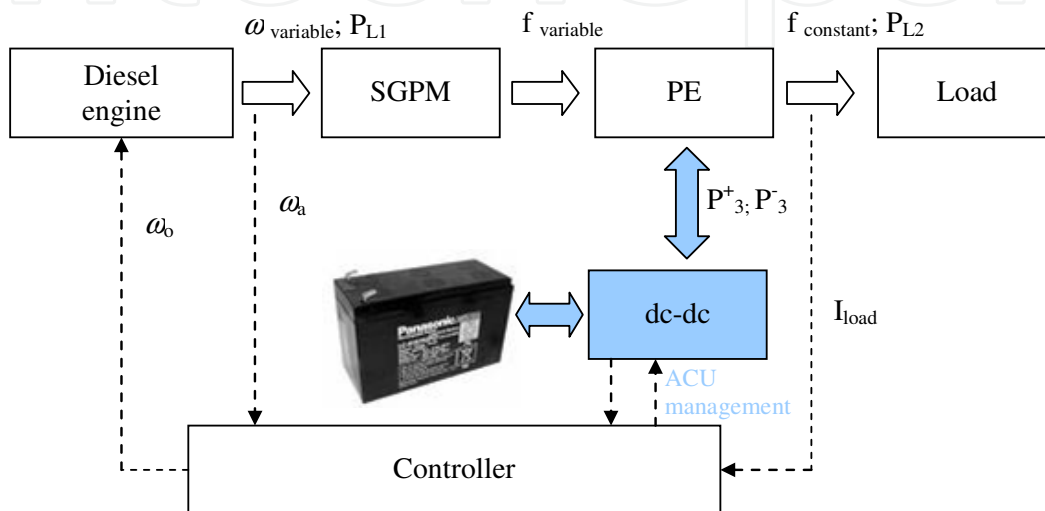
$\omega_{\text{variable}}$; $P_{L1}$

f $_{\text{variable}}$

f $_{\text{constant}}$; $P_{L2}$

Diesel engine

SGPM

PE

Load

$\omega_o$

$\omega_a$

$P^+_{3}$; $P^-_{3}$

Panasonic

dc-dc

$I_{load}$

ACU management

Controller